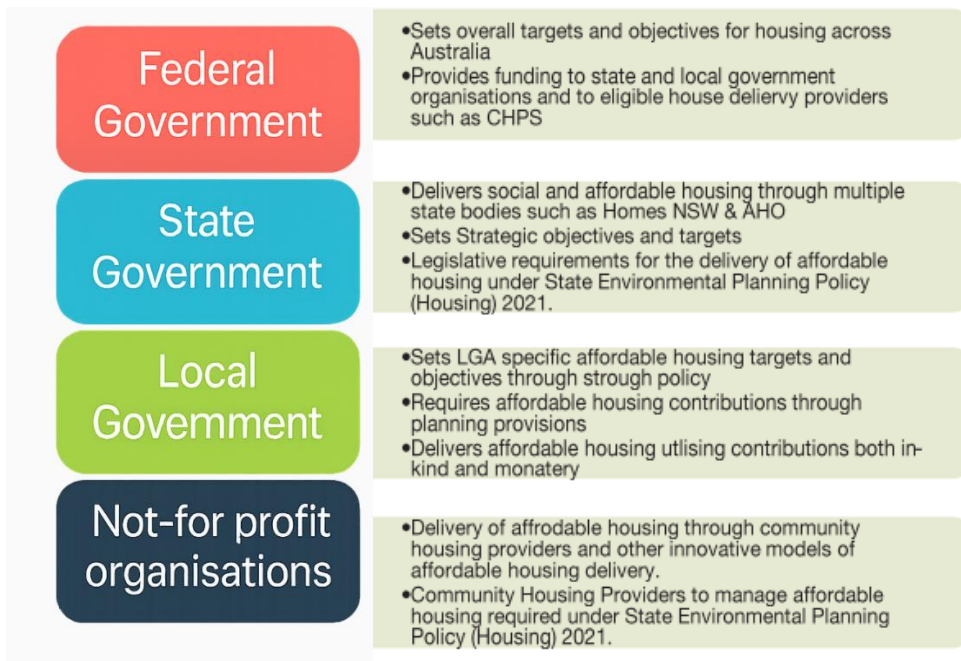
Federal Government

•Sets overall targets and objectives for housing across Australia
•Provides funding to state and local government organisations and to eligible house deliervy providers such as CHPS

State Government

•Delivers social and affordable housing through multiple state bodies such as Homes NSW & AHO
•Sets Strategic objectives and targets
•Legislative requirements for the delivery of affordable housing under State Environmental Planning Policy (Housing) 2021.

Local Government

•Sets LGA specific affordable housing targets and objectives through strough policy
•Requires affordable housing contributions through planning provisions
•Delivers affordable housing utlising contributions both in-kind and monatery

Not-for profit organisations

•Delivery of affrodable housing through community housing providers and other innovative models of affordable housing delivery.
•Community Housing Providers to manage affordable housing required under State Environmental Planning Policy (Housing) 2021.